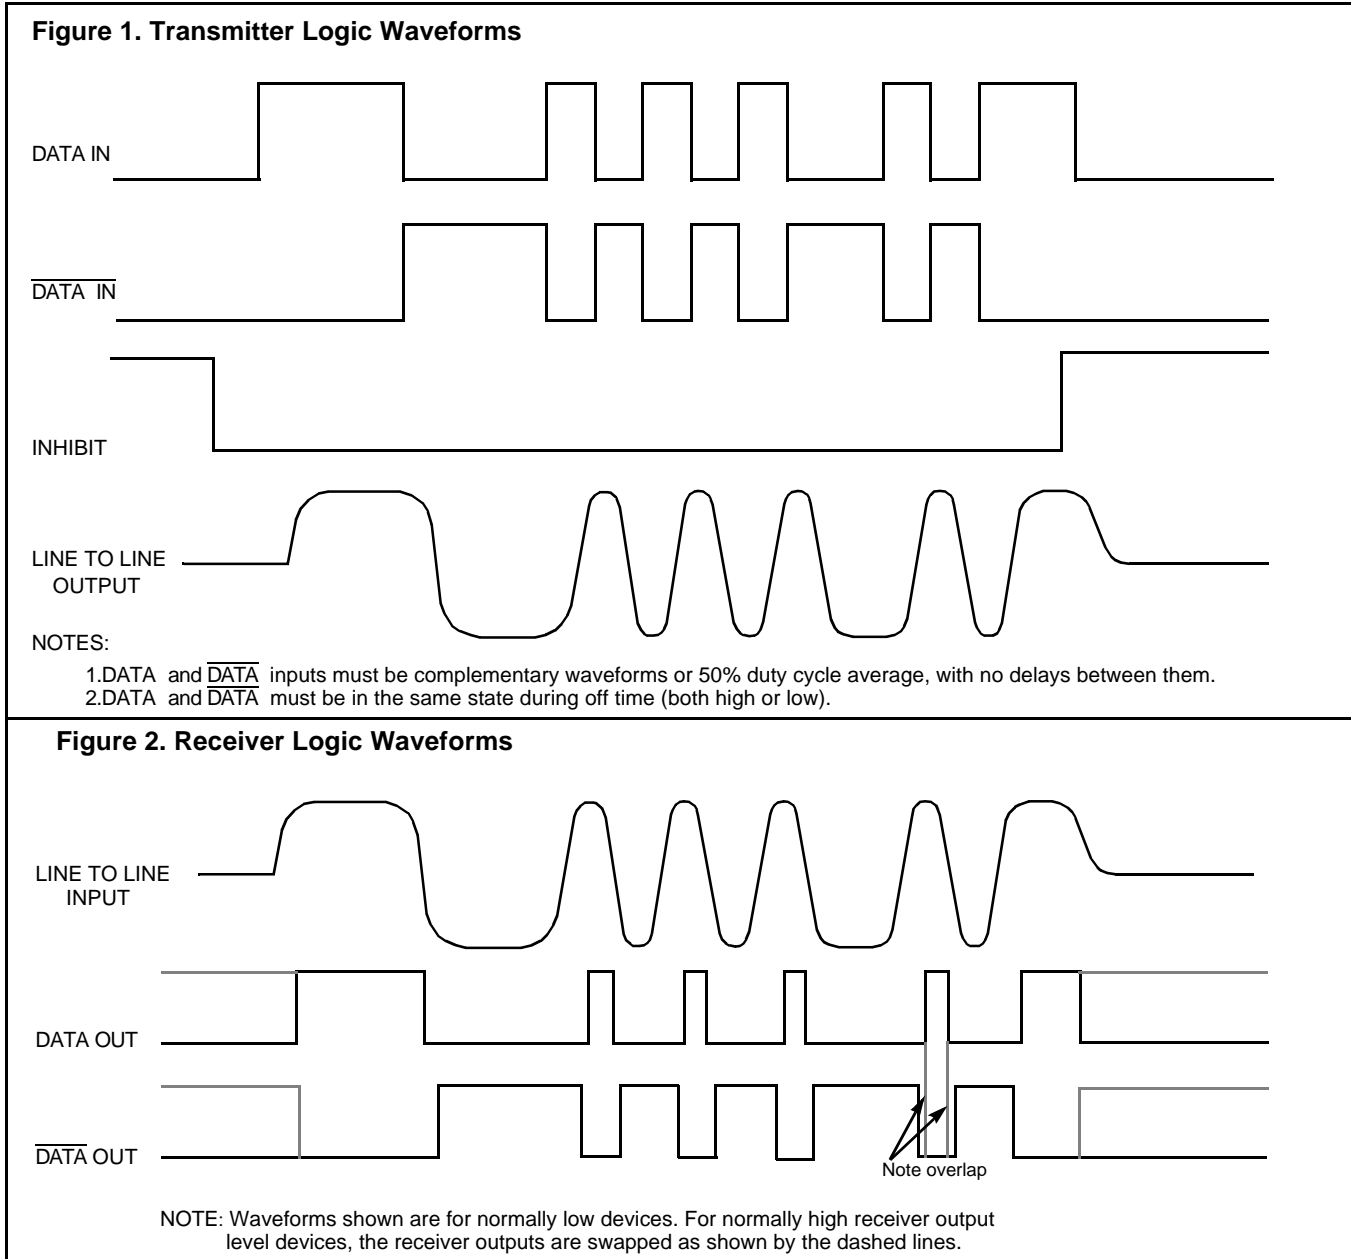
**Figure 1. Transmitter Logic Waveforms**

DATA IN

$\overline{\text{DATA IN}}$

INHIBIT

LINE TO LINE OUTPUT

NOTES:

1.DATA and $\overline{\text{DATA}}$ inputs must be complementary waveforms or 50% duty cycle average, with no delays between them.
2.DATA and $\overline{\text{DATA}}$ must be in the same state during off time (both high or low).

**Figure 2. Receiver Logic Waveforms**

LINE TO LINE INPUT

DATA OUT

$\overline{\text{DATA}}$ OUT

Note overlap

NOTE: Waveforms shown are for normally low devices. For normally high receiver output level devices, the receiver outputs are swapped as shown by the dashed lines.